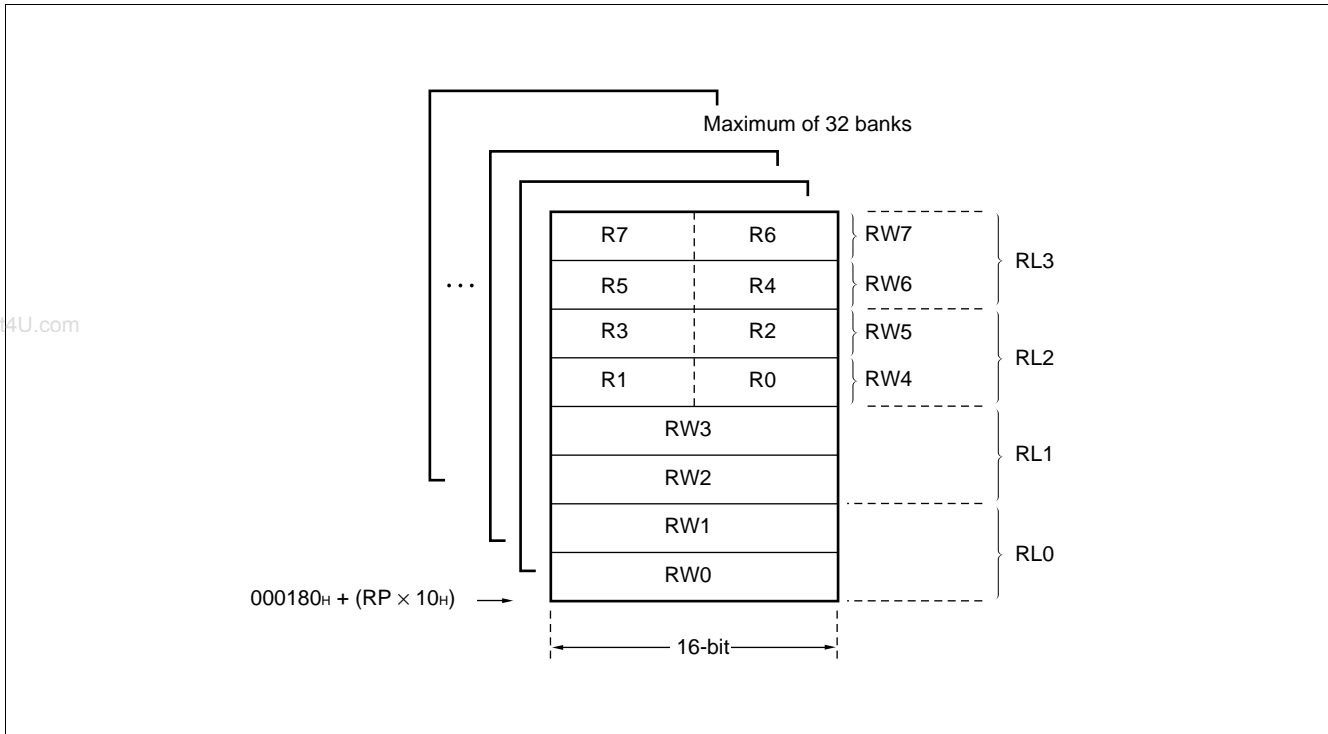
Maximum of 32 banks

. . .

t4U.com

| R7 | R6 |
|---|---|
| R5 | R4 |
| R3 | R2 |
| R1 | R0 |
| RW3 | |
| RW2 | |
| RW1 | |
| RW0 | |

RW7
RW6
RW5
RW4

RL3
RL2
RL1
RL0

000180H + (RP $\times$ 10H)

16-bit